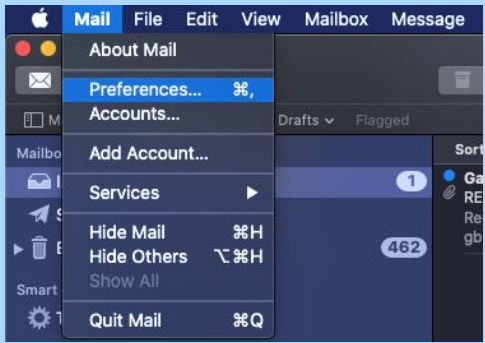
Mail File Edit View Mailbox Message

About Mail

Preferences... ⌘,
Accounts...

Add Account...

Services ▶

Hide Mail ⌘H
Hide Others ⌥⌘H
Show All

Quit Mail ⌘Q

M
Drafts ⌄ Flagged
Mailbo
Sort
1
Ga
RE
Re
gb
462
Smart
T